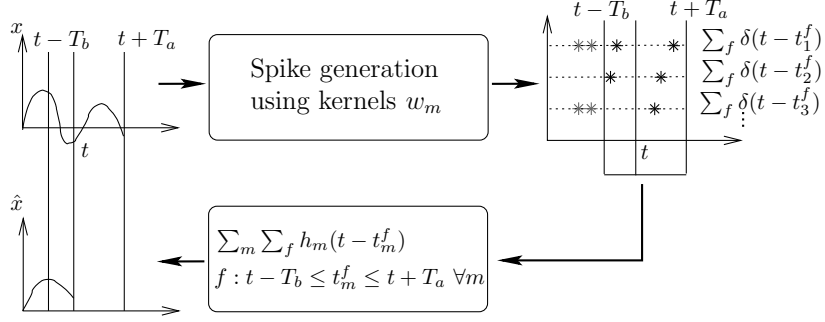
$x$
$t - T_b$
$t + T_a$
$t$

Spike generation using kernels $w_m$

$t - T_b$
$t + T_a$
$\sum_f \delta(t - t_1^f)$
$\sum_f \delta(t - t_2^f)$
$\sum_f \delta(t - t_3^f)$
$\vdots$
$t$

$\hat{x}$

$\sum_m \sum_f h_m(t - t_m^f)$
$f : t - T_b \leq t_m^f \leq t + T_a \ \forall m$